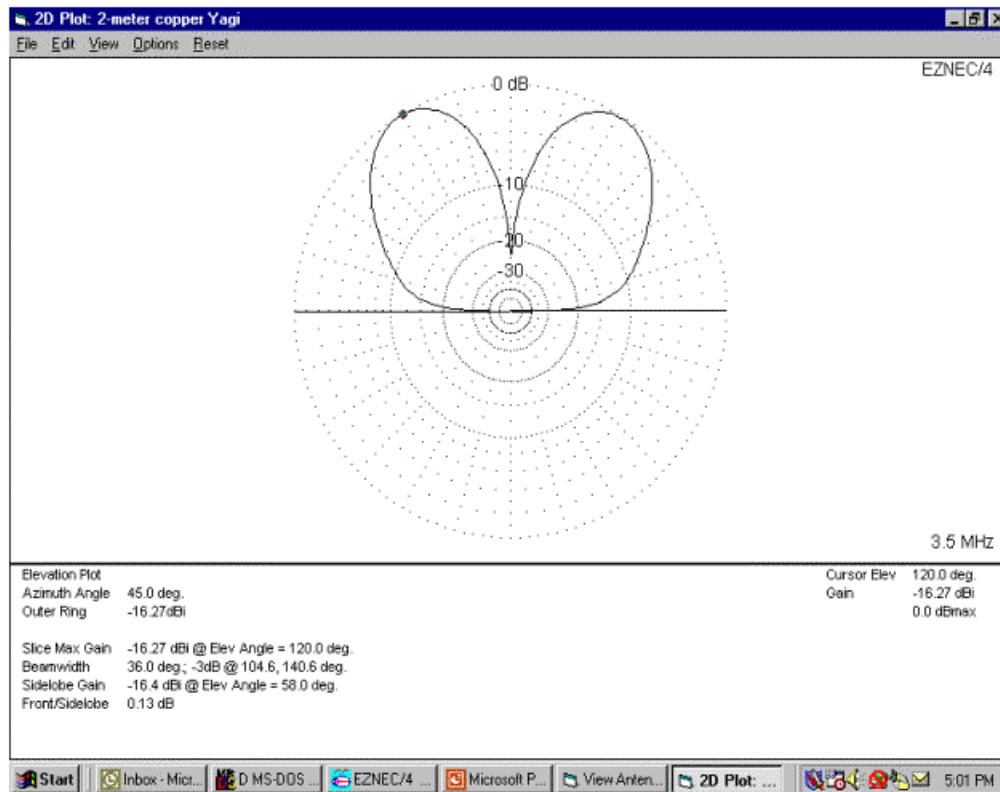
2D Plot: 2-meter copper Yagi

File Edit View Options Reset

EZNEC/4

0 dB

-10

-20

-30

3.5 MHz

| | | | |
|---|---|---|---|
| Elevation Plot | | Cursor Elev | 120.0 deg. |
| Azimuth Angle | 45.0 deg. | Gain | -16.27 dBi |
| Outer Ring | -16.27dBi | | 0.0 dBmax |

| | |
|---|---|
| Slice Max Gain | -16.27 dBi @ Elev Angle = 120.0 deg. |
| Beamwidth | 36.0 deg.; -3dB @ 104.6, 140.6 deg. |
| Sidelobe Gain | -16.4 dBi @ Elev Angle = 58.0 deg. |
| Front/Sidelobe | 0.13 dB |

Start | Inbox - Micr... | MS-DOS ... | EZNEC/4 ... | Microsoft P... | View Anten... | 2D Plot: ... | 5:01 PM